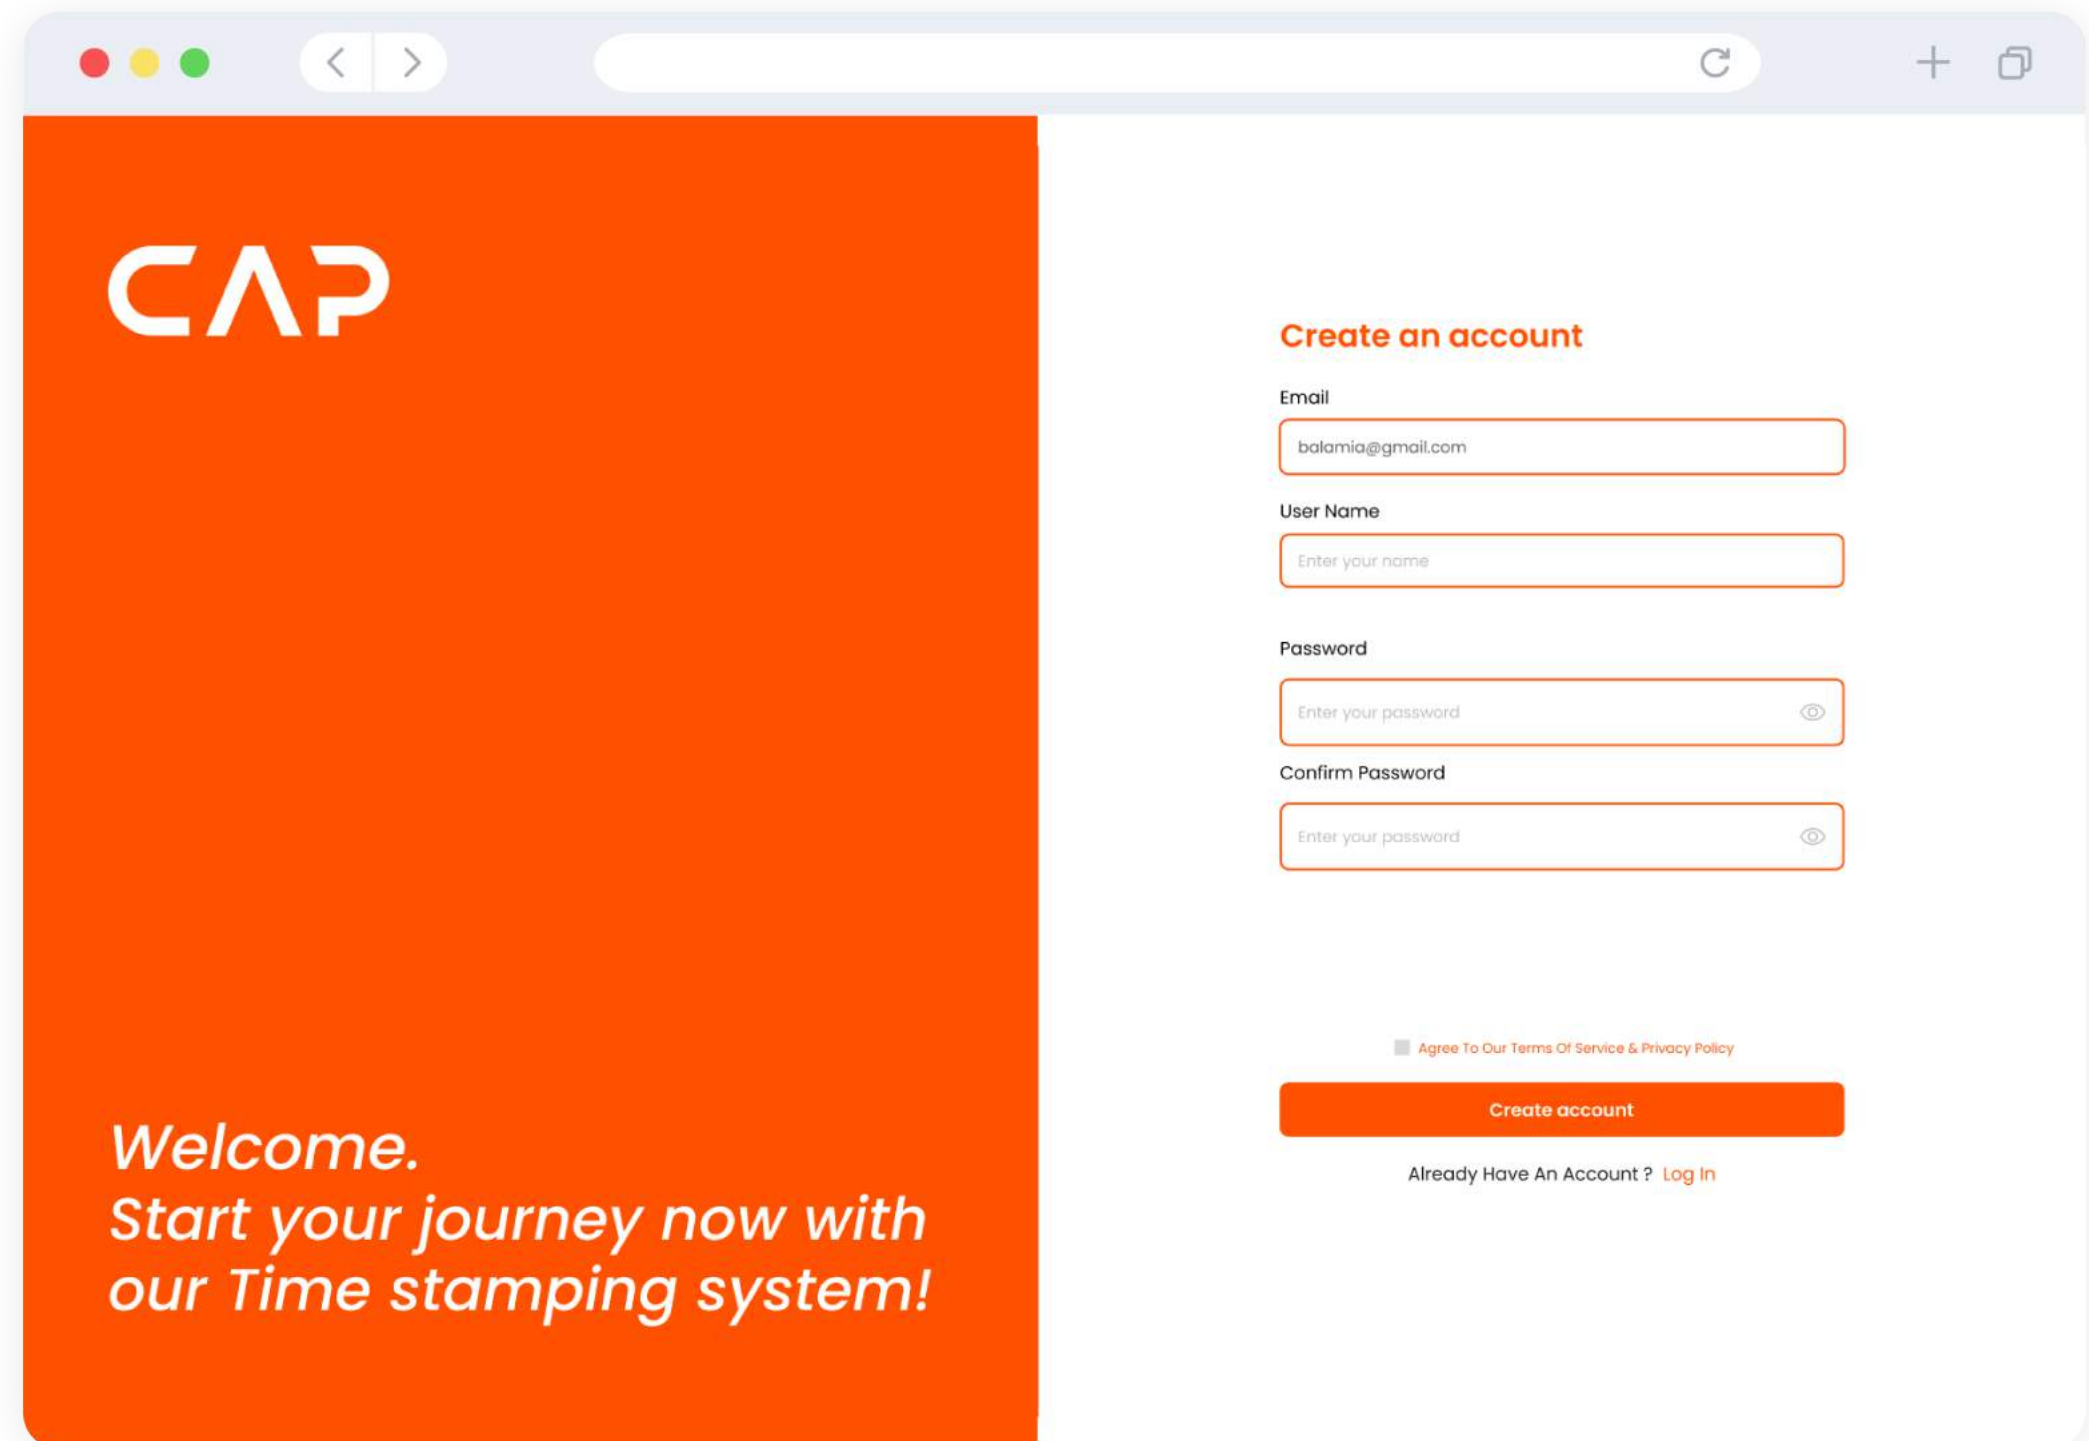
CAP

Welcome.
Start your journey now with our Time stamping system!

Create an account

Email

balamia@gmail.com

User Name

Enter your name

Password

Enter your password

Confirm Password

Enter your password

Agree To Our Terms Of Service & Privacy Policy

Create account

Already Have An Account ? Log In